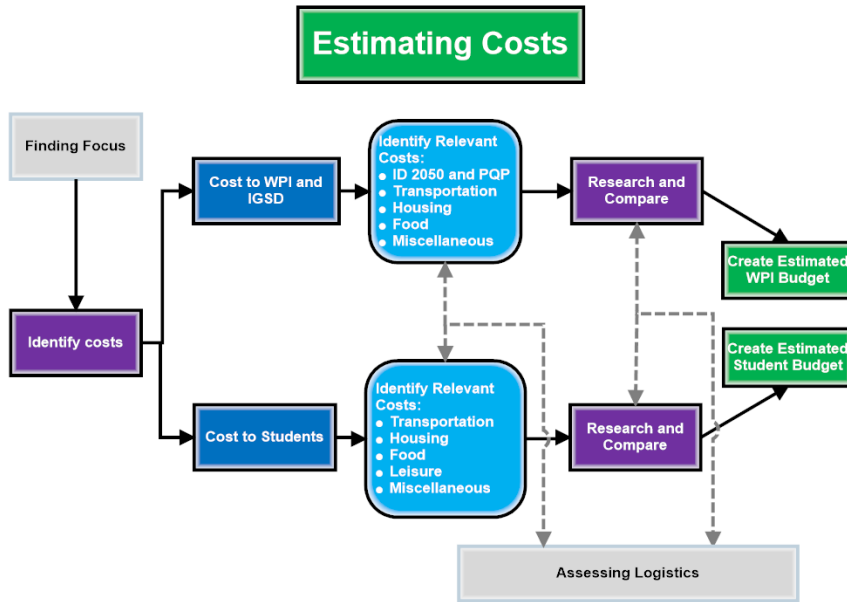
Estimating Costs

Finding Focus

Identify costs

Cost to WPI and IGSD

Identify Relevant Costs:
- ID 2050 and PQP
- Transportation
- Housing
- Food
- Miscellaneous

Research and Compare

Create Estimated WPI Budget

Cost to Students

Identify Relevant Costs:
- Transportation
- Housing
- Food
- Leisure
- Miscellaneous

Research and Compare

Create Estimated Student Budget

Assessing Logistics